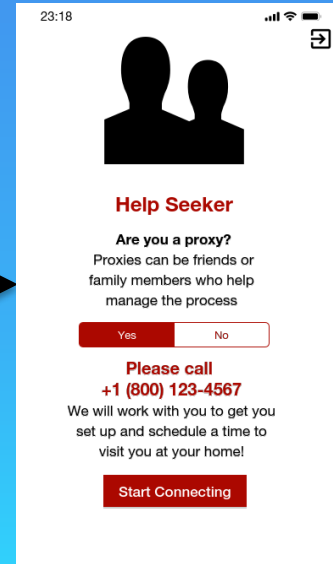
23:18

Help Seeker

Are you a proxy?
Proxies can be friends or family members who help manage the process

Yes | No

Please call
+1 (800) 123-4567
We will work with you to get you set up and schedule a time to visit you at your home!

Start Connecting